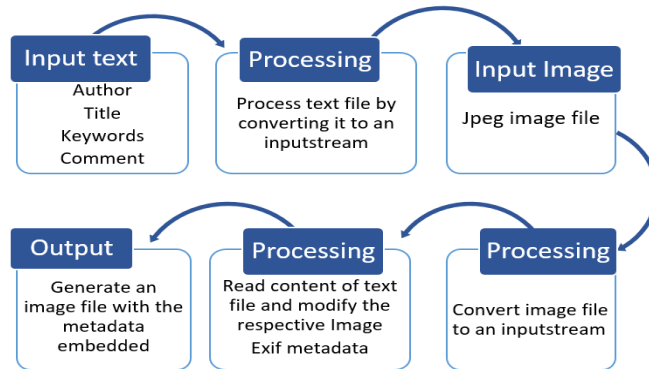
Input text
Author
Title
Keywords
Comment

Processing
Process text file by converting it to an inputstream

Input Image
Jpeg image file

Processing
Convert image file to an inputstream

Processing
Read content of text file and modify the respective Image Exif metadata

Output
Generate an image file with the metadata embedded